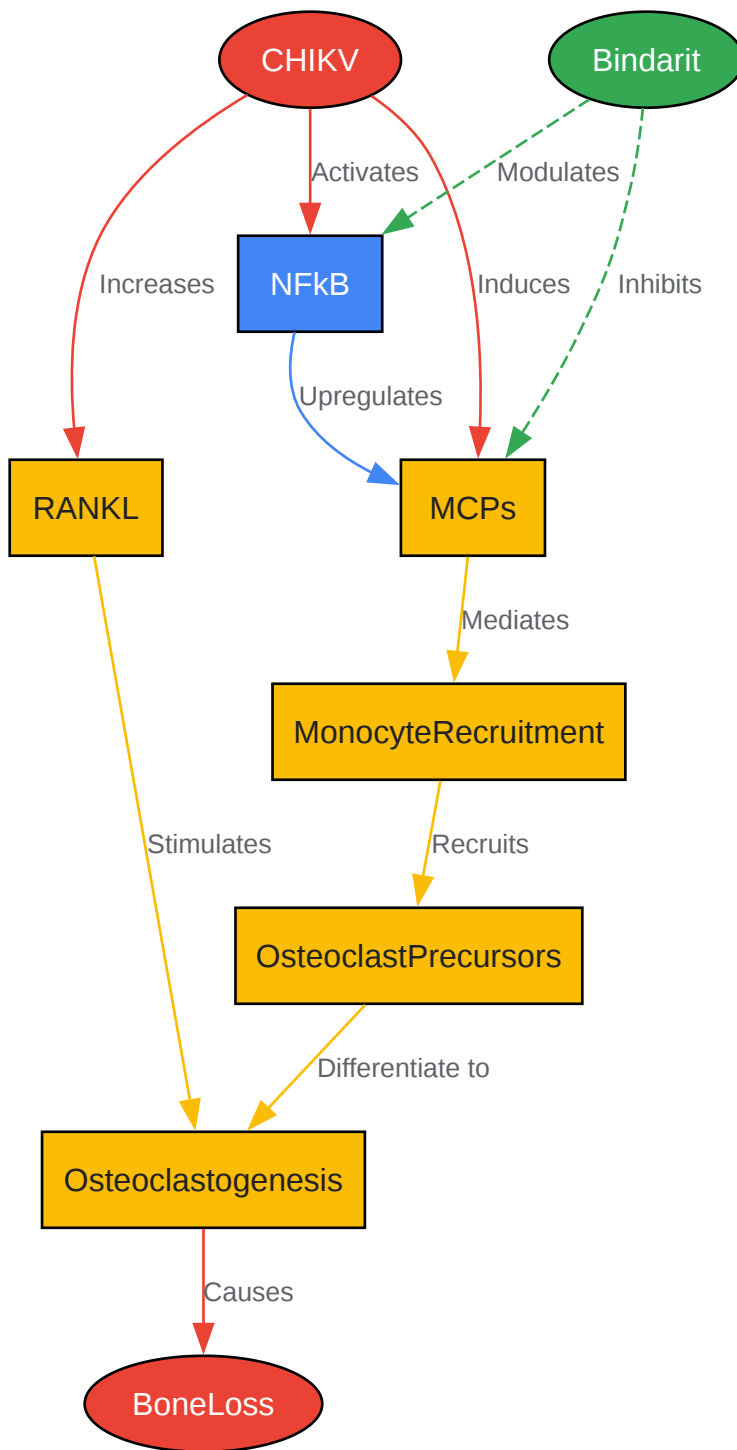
CHIKV

Bindarit

Activates

Modulates

Increases

NFkB

Induces

Inhibits

Upregulates

RANKL

MCPs

Mediates

MonocyteRecruitment

Stimulates

Recruits

OsteoclastPrecursors

Differentiate to

Osteoclastogenesis

Causes

BoneLoss